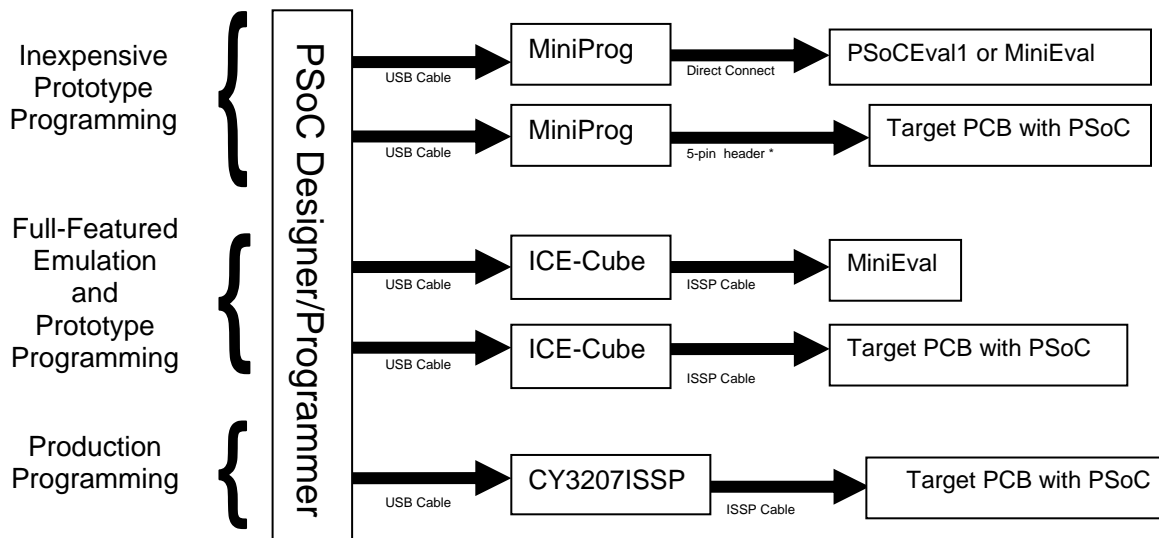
Inexpensive Prototype Programming

Full-Featured Emulation and Prototype Programming

Production Programming

PSoC Designer/Programmer

USB Cable
MiniProg
Direct Connect
PSoCEval1 or MiniEval

USB Cable
MiniProg
5-pin header *
Target PCB with PSoC

USB Cable
ICE-Cube
ISSP Cable
MiniEval

USB Cable
ICE-Cube
ISSP Cable
Target PCB with PSoC

USB Cable
CY3207ISSP
ISSP Cable
Target PCB with PSoC